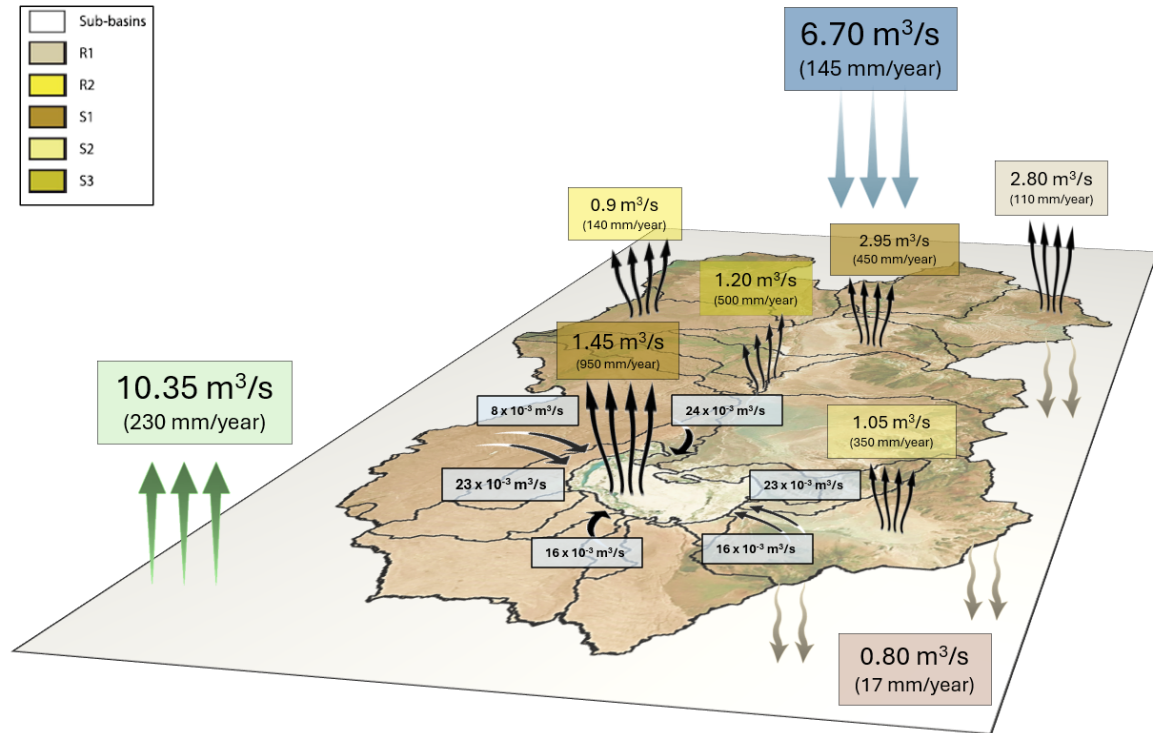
Sub-basins
R1
R2
S1
S2
S3

6.70 m$^3$/s
(145 mm/year)

2.80 m$^3$/s
(110 mm/year)

0.9 m$^3$/s
(140 mm/year)

2.95 m$^3$/s
(450 mm/year)

1.20 m$^3$/s
(500 mm/year)

1.45 m$^3$/s
(950 mm/year)

10.35 m$^3$/s
(230 mm/year)

8 x 10$^{-3}$ m$^3$/s

24 x 10$^{-3}$ m$^3$/s

1.05 m$^3$/s
(350 mm/year)

23 x 10$^{-3}$ m$^3$/s

23 x 10$^{-3}$ m$^3$/s

16 x 10$^{-3}$ m$^3$/s

16 x 10$^{-3}$ m$^3$/s

0.80 m$^3$/s
(17 mm/year)